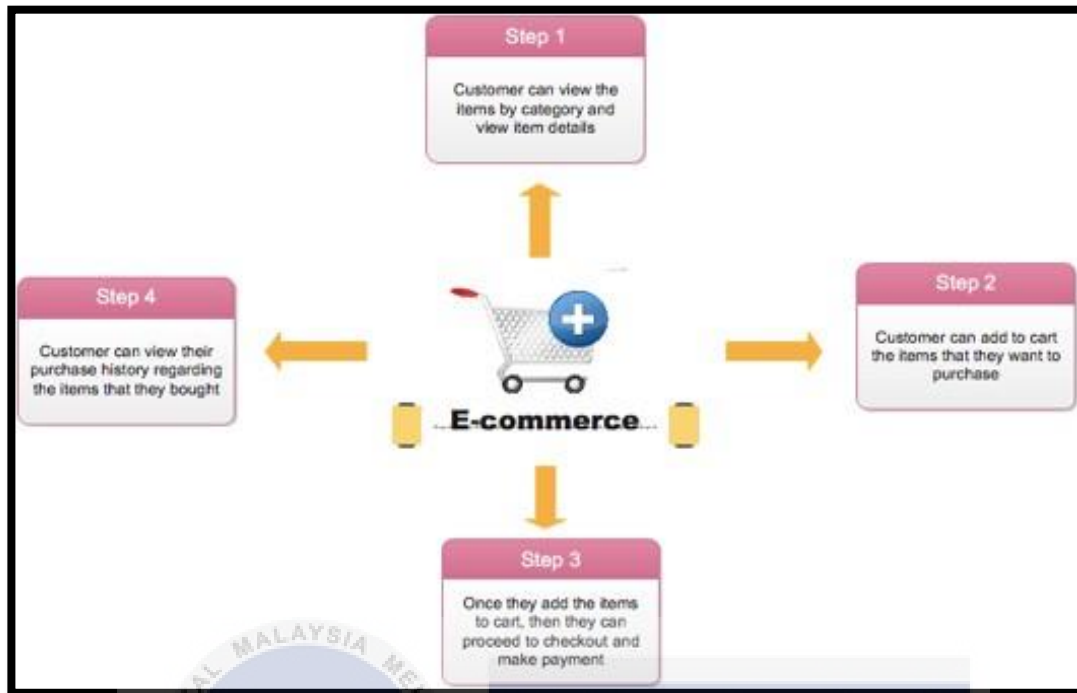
Step 1

Customer can view the items by category and view item details

Step 4

Customer can view their purchase history regarding the items that they bought

E-commerce

Step 2

Customer can add to cart the items that they want to purchase

Step 3

Once they add the items to cart, then they can proceed to checkout and make payment

MALAYSIA